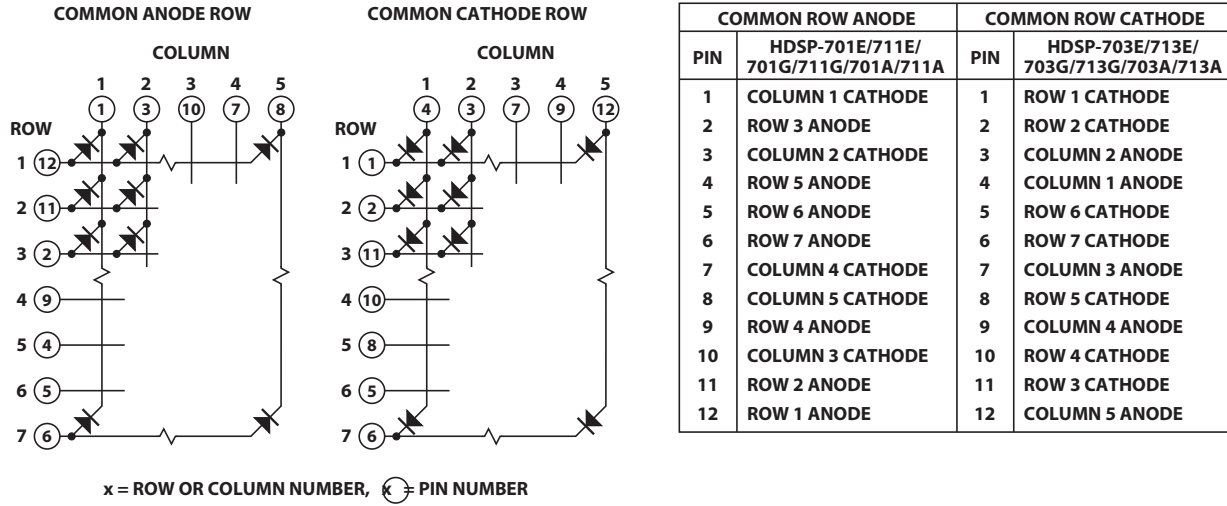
COMMON ANODE ROW

COLUMN

1 2 3 4 5

1 3 10 7 8

ROW

1 12

2 11

3 2

4 9

5 4

6 5

7 6

COMMON CATHODE ROW

COLUMN

1 2 3 4 5

4 3 7 9 12

ROW

1 1

2 2

3 11

4 10

5 8

6 5

7 6

| COMMON ROW ANODE | | COMMON ROW CATHODE | |
|---|---|---|---|
| PIN | HDSP-701E/711E/ 701G/711G/701A/711A | PIN | HDSP-703E/713E/ 703G/713G/703A/713A |
| 1 | COLUMN 1 CATHODE | 1 | ROW 1 CATHODE |
| 2 | ROW 3 ANODE | 2 | ROW 2 CATHODE |
| 3 | COLUMN 2 CATHODE | 3 | COLUMN 2 ANODE |
| 4 | ROW 5 ANODE | 4 | COLUMN 1 ANODE |
| 5 | ROW 6 ANODE | 5 | ROW 6 CATHODE |
| 6 | ROW 7 ANODE | 6 | ROW 7 CATHODE |
| 7 | COLUMN 4 CATHODE | 7 | COLUMN 3 ANODE |
| 8 | COLUMN 5 CATHODE | 8 | ROW 5 CATHODE |
| 9 | ROW 4 ANODE | 9 | COLUMN 4 ANODE |
| 10 | COLUMN 3 CATHODE | 10 | ROW 4 CATHODE |
| 11 | ROW 2 ANODE | 11 | ROW 3 CATHODE |
| 12 | ROW 1 ANODE | 12 | COLUMN 5 ANODE |

x = ROW OR COLUMN NUMBER, x = PIN NUMBER